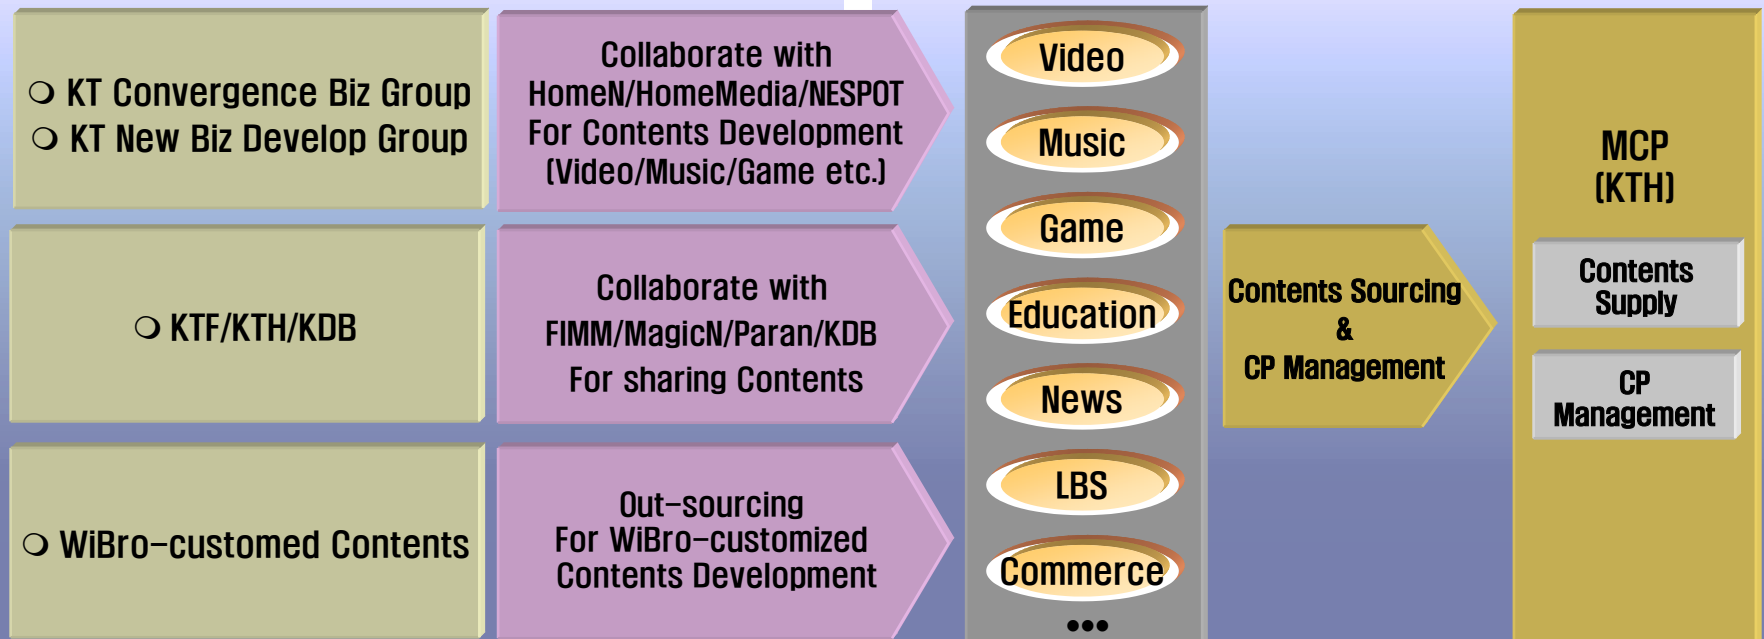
❍ KT Convergence Biz Group
❍ KT New Biz Develop Group

Collaborate with HomeN/HomeMedia/NESPOT For Contents Development (Video/Music/Game etc.)

❍ KTF/KTH/KDB

Collaborate with FIMM/MagicN/Paran/KDB For sharing Contents

❍ WiBro-customed Contents

Out-sourcing For WiBro-customized Contents Development

Video

Music

Game

Education

News

LBS

Commerce

•••

Contents Sourcing & CP Management

MCP (KTH)

Contents Supply

CP Management